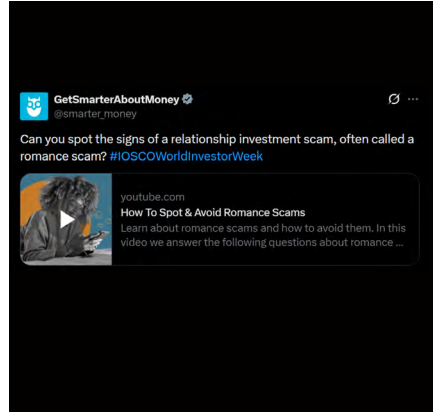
GetSmarterAboutMoney
@smarter_money

Can you spot the signs of a relationship investment scam, often called a romance scam? #IOSCOWorldInvestorWeek

youtube.com
How To Spot & Avoid Romance Scams
Learn about romance scams and how to avoid them. In this video we answer the following questions about romance ...